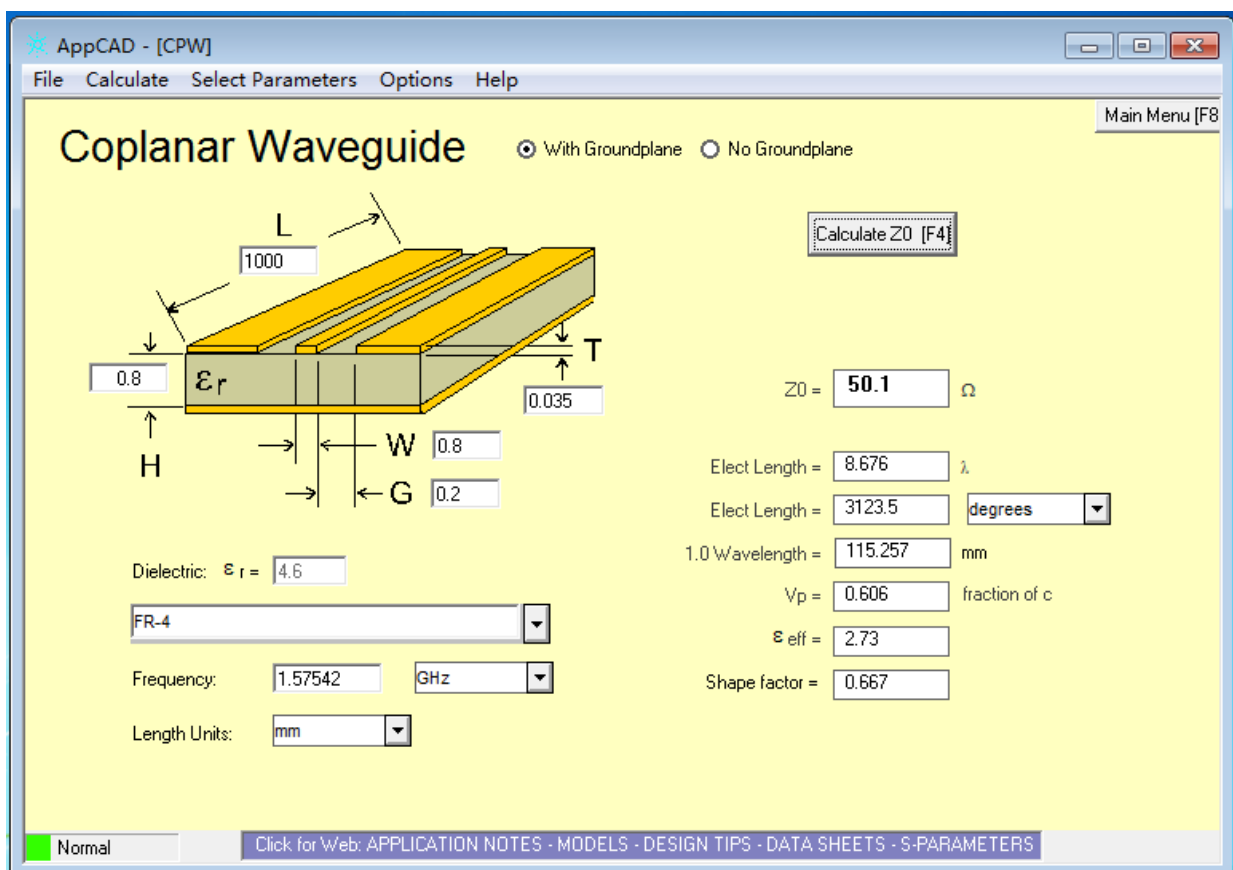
AppCAD - [CPW]

File Calculate Select Parameters Options Help

Main Menu [F8

Coplanar Waveguide

With Groundplane No Groundplane

L

1000

Calculate Z0 [F4]

T

0.8

$\varepsilon_r$

0.035

H

W 0.8

G 0.2

Z0 = 50.1 Ω

Elect Length = 8.676 λ

Elect Length = 3123.5 degrees

1.0 Wavelength = 115.257 mm

Vp = 0.606 fraction of c

$\varepsilon_{eff}$ = 2.73

Shape factor = 0.667

Dielectric: $\varepsilon_r$ = 4.6

FR-4

Frequency: 1.57542 GHz

Length Units: mm

Normal

Click for Web: APPLICATION NOTES - MODELS - DESIGN TIPS - DATA SHEETS - S-PARAMETERS